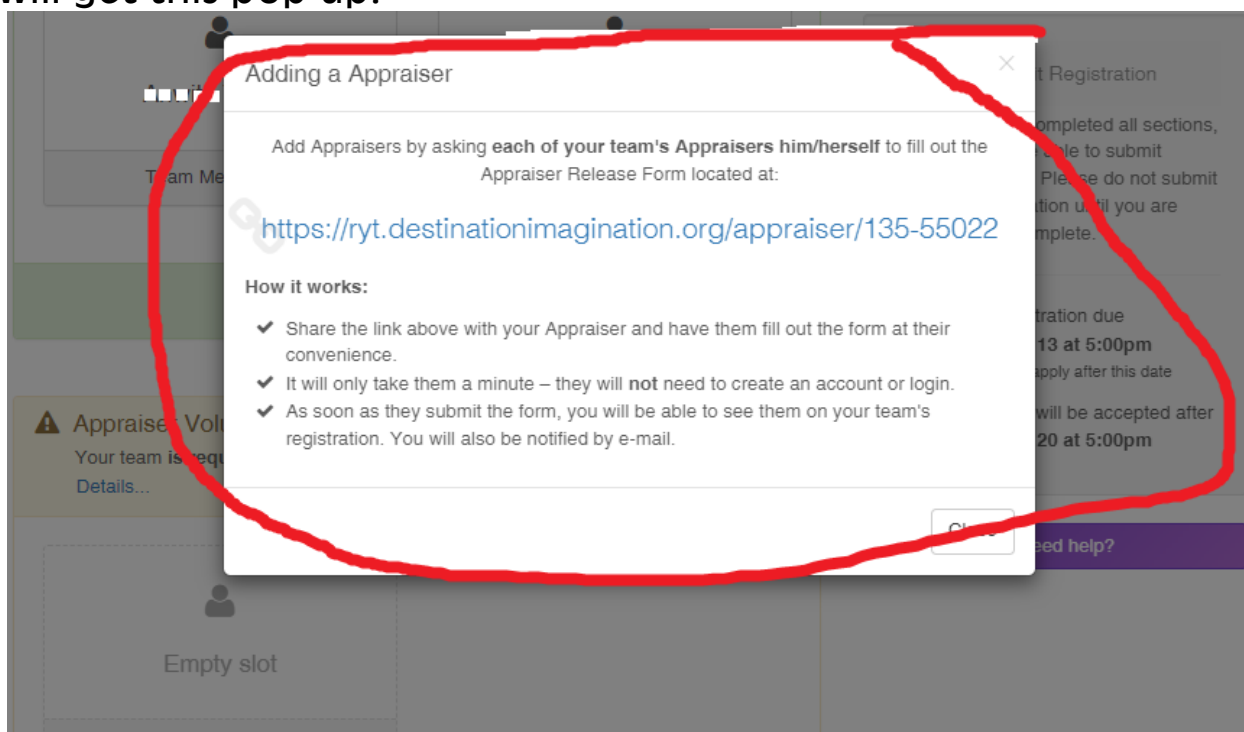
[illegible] get this pop-up.

Adding a Appraiser

×

Add Appraisers by asking **each of your team's Appraisers him/herself** to fill out the Appraiser Release Form located at:

https://ryt.destinationimagination.org/appraiser/135-55022

**How it works:**

✔ Share the link above with your Appraiser and have them fill out the form at their convenience.
✔ It will only take them a minute – they will **not** need to create an account or login.
✔ As soon as they submit the form, you will be able to see them on your team's registration. You will also be notified by e-mail.

Close

Team Me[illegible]

Apprais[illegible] Volu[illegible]
Your team is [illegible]
Details...

Empty slot

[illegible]t Registration
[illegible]ompleted all sections, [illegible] to submit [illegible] Please do not submit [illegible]tion u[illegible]til you are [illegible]mplete.

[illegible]tration due
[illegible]13 at 5:00pm
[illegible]apply after this date
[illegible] will be accepted after
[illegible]20 at 5:00pm

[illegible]eed help?